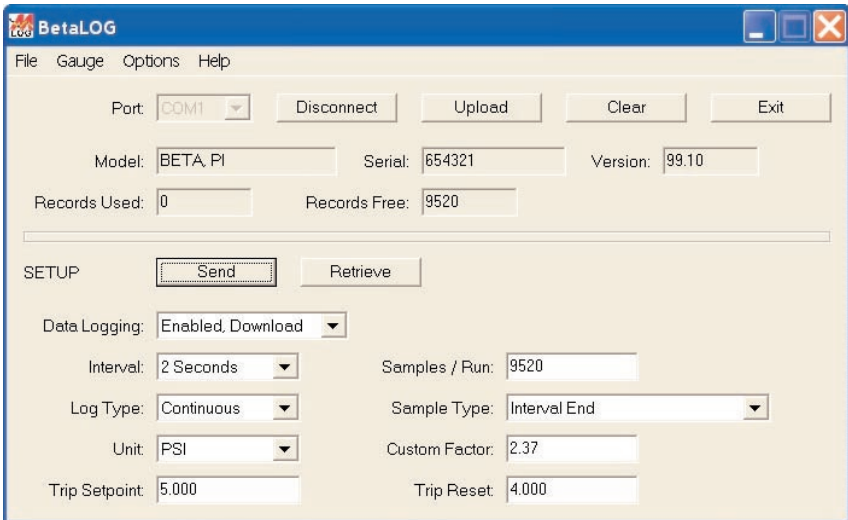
BetaLOG

File Gauge Options Help

Port: COM1 Disconnect Upload Clear Exit

Model: BETA, PI Serial: 654321 Version: 99.10

Records Used: 0 Records Free: 9520

SETUP Send Retrieve

Data Logging: Enabled, Download

Interval: 2 Seconds Samples / Run: 9520

Log Type: Continuous Sample Type: Interval End

Unit: PSI Custom Factor: 2.37

Trip Setpoint: 5.000 Trip Reset: 4.000